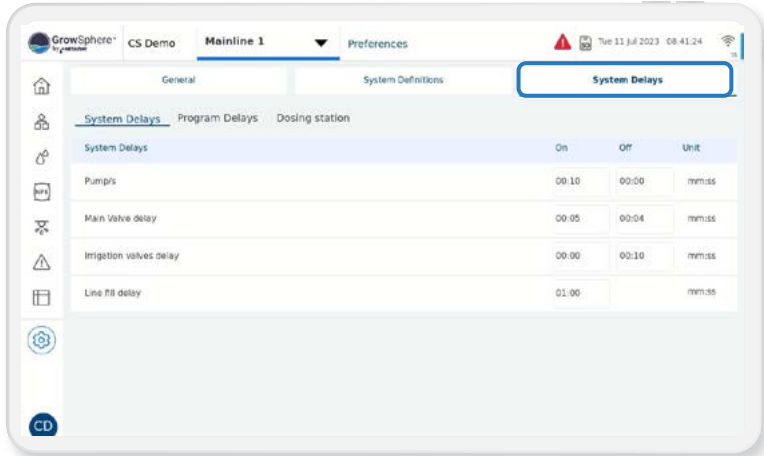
GrowSphere
by netafim

CS Demo

Mainline 1

Preferences

Tue 11 Jul 2023 08:41:24

General

System Definitions

System Delays

System Delays Program Delays Dosing station

| System Delays | On | Off | Unit |
|---|---|---|---|
| Pump/s | 00:10 | 00:00 | mm:ss |
| Main Valve delay | 00:05 | 00:04 | mm:ss |
| Irrigation valves delay | 00:00 | 00:10 | mm:ss |
| Line fill delay | 01:00 | | mm:ss |

NFS

CD